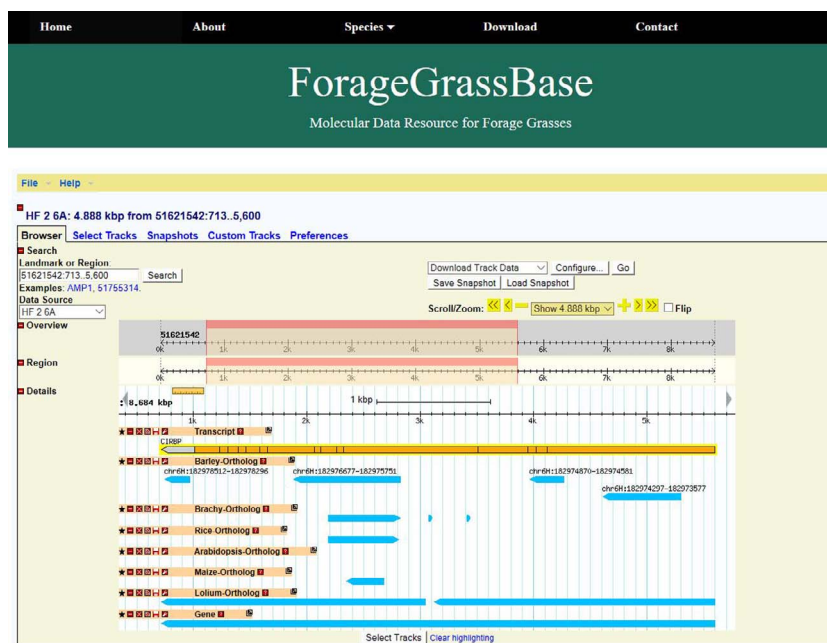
Home About Species ▾ Download Contact

ForageGrassBase

Molecular Data Resource for Forage Grasses

File Help

HF 2 6A: 4.888 kbp from 51621542:713..5,600

Browser Select Tracks Snapshots Custom Tracks Preferences

Search
Landmark or Region:
51621542:713..5,600 Search
Examples: AMP1, 51755314.
Data Source
HF 2 6A

Download Track Data Configure... Go
Save Snapshot Load Snapshot

Scroll/Zoom: << < — Show 4.888 kbp + > >> Flip

Overview
51621542
0k 1k 2k 3k 4k 5k 6k 7k 8k

Region
0k 1k 2k 3k 4k 5k 6k 7k 8k

Details
8.684 kbp 1 kbp
1k 2k 3k 4k 5k

Transcript
CIRBP
Barley-Ortholog
chr6H:182978512-182978296 chr6H:182976677-182975751 chr6H:182974870-182974581
chr6H:182974297-182973577
Brachy-Ortholog
Rice Ortholog
Arabidopsis-Ortholog
Maize-Ortholog
Lolium-Ortholog
Gene

Select Tracks | Clear highlighting